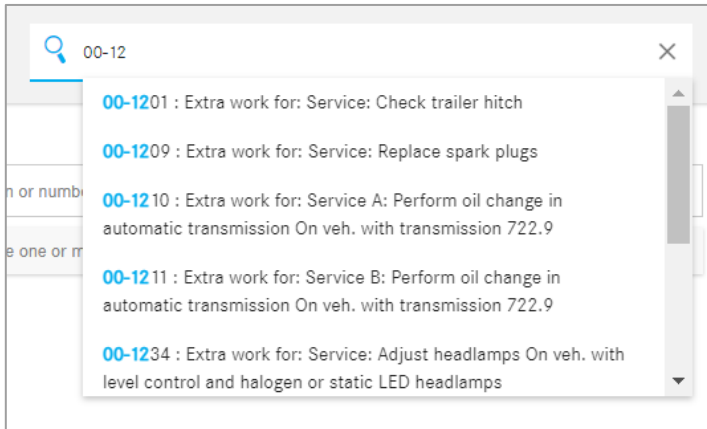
00-12

00-1201 : Extra work for: Service: Check trailer hitch

00-1209 : Extra work for: Service: Replace spark plugs

00-1210 : Extra work for: Service A: Perform oil change in automatic transmission On veh. with transmission 722.9

00-1211 : Extra work for: Service B: Perform oil change in automatic transmission On veh. with transmission 722.9

00-1234 : Extra work for: Service: Adjust headlamps On veh. with level control and halogen or static LED headlamps

n or numb

e one or m